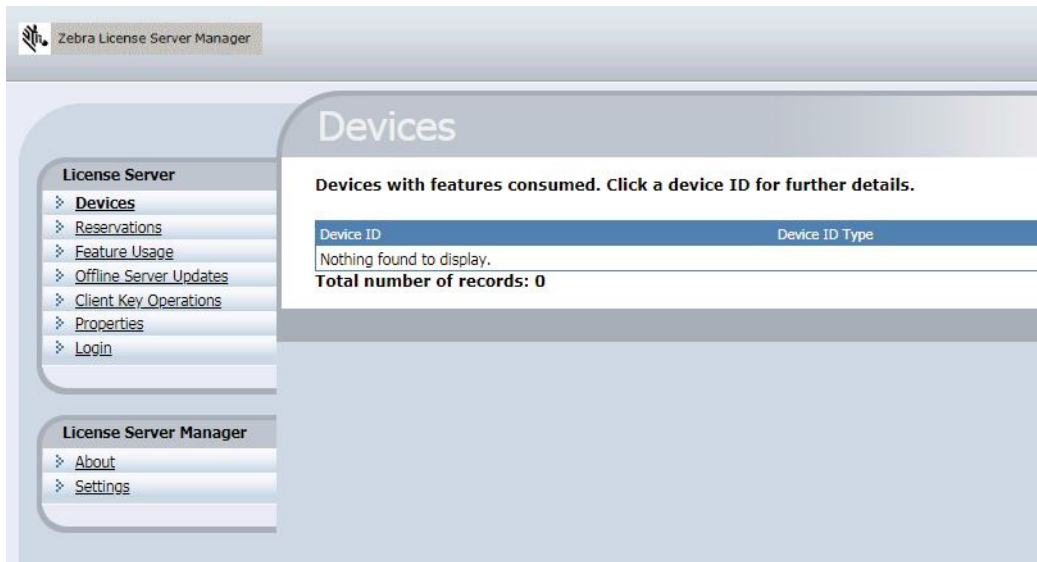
Zebra License Server Manager

Devices

License Server
Devices
Reservations
Feature Usage
Offline Server Updates
Client Key Operations
Properties
Login

License Server Manager
About
Settings

Devices with features consumed. Click a device ID for further details.

| Device ID | Device ID Type |
|---|---|
| Nothing found to display. | |

Total number of records: 0